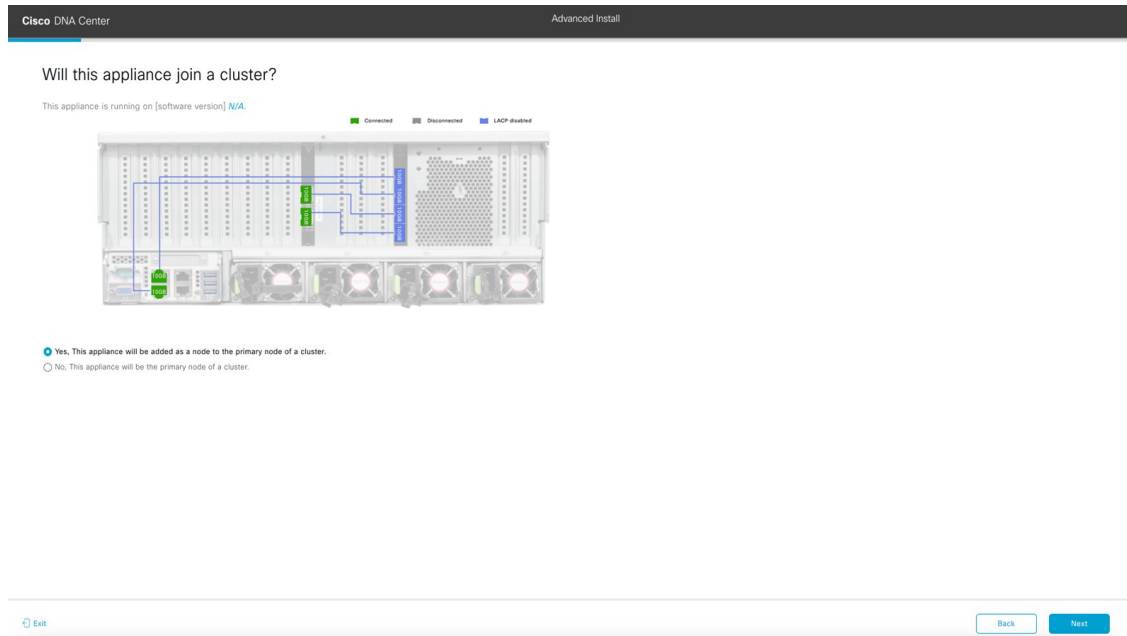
Cisco DNA Center

Advanced Install

Will this appliance join a cluster?

This appliance is running on [software version] N/A.

Connected Disconnected LACP disabled

10GB
10GB
10GB
10GB
100GB
100GB
100GB
100GB

Yes, This appliance will be added as a node to the primary node of a cluster.

No, This appliance will be the primary node of a cluster.

Exit

Back

Next